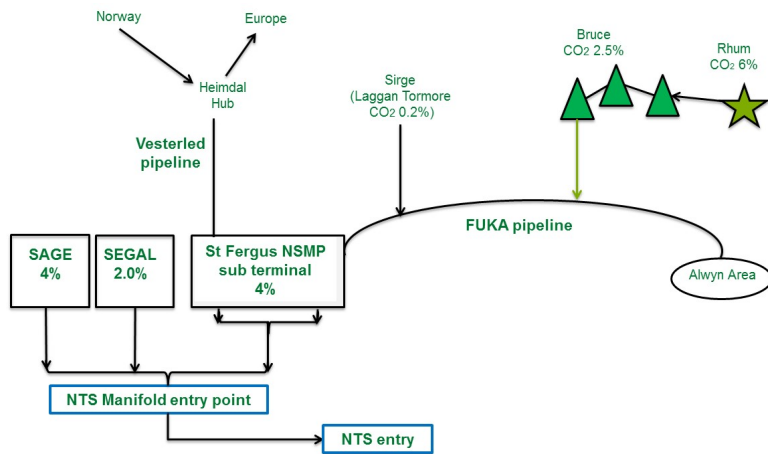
Norway

Europe

Heimdal Hub

Vesterled pipeline

Sirge (Laggan Tormore $CO_2$ 0.2%)

Bruce $CO_2$ 2.5%

Rhum $CO_2$ 6%

FUKA pipeline

Alwyn Area

SAGE 4%

SEGAL 2.0%

St Fergus NSMP sub terminal 4%

NTS Manifold entry point

NTS entry